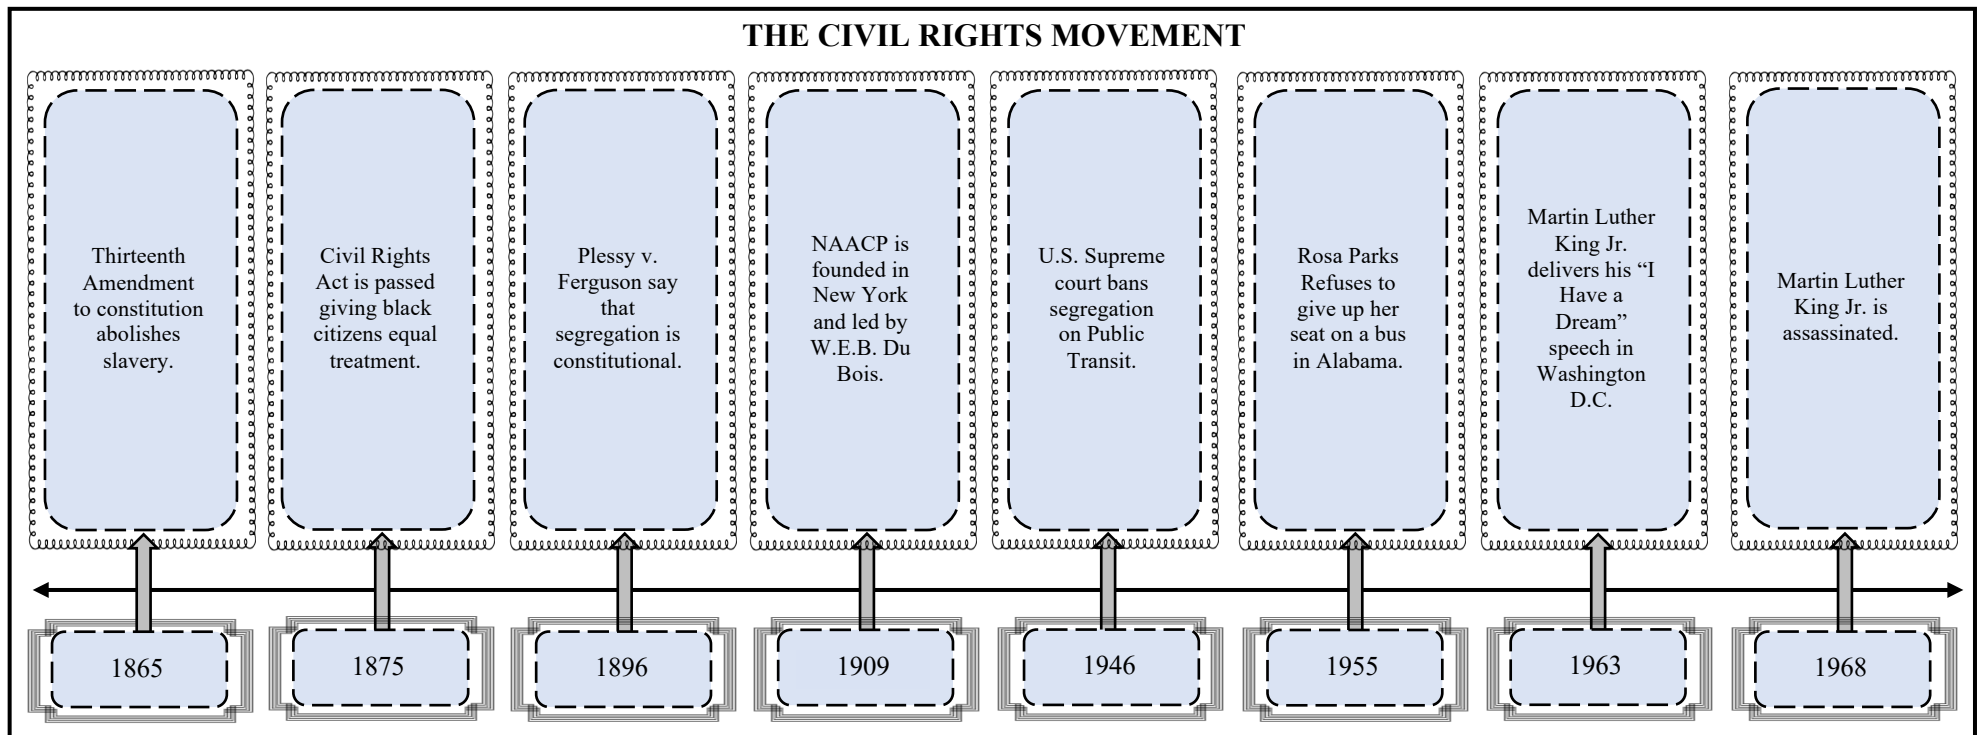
THE CIVIL RIGHTS MOVEMENT

Thirteenth Amendment to constitution abolishes slavery.

Civil Rights Act is passed giving black citizens equal treatment.

Plessy v. Ferguson say that segregation is constitutional.

NAACP is founded in New York and led by W.E.B. Du Bois.

U.S. Supreme court bans segregation on Public Transit.

Rosa Parks Refuses to give up her seat on a bus in Alabama.

Martin Luther King Jr. delivers his “I Have a Dream” speech in Washington D.C.

Martin Luther King Jr. is assassinated.

1865

1875

1896

1909

1946

1955

1963

1968